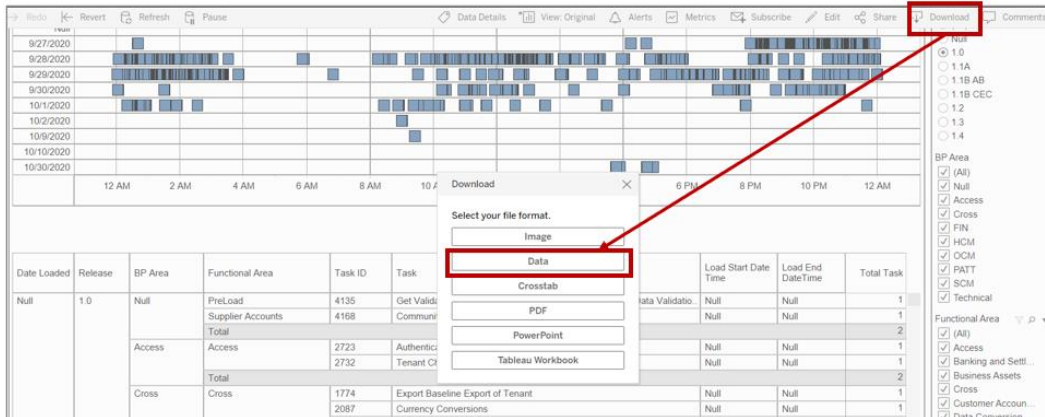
Redo Revert Refresh Pause Data Details View: Original Alerts Metrics Subscribe Edit Share Download Comments

9/27/2020
9/28/2020
9/29/2020
9/30/2020
10/1/2020
10/2/2020
10/9/2020
10/10/2020
10/30/2020

12 AM 2 AM 4 AM 6 AM 8 AM 10 A 6 PM 8 PM 10 PM 12 AM

Download

Select your file format.

Image

Data

Crosstab

PDF

PowerPoint

Tableau Workbook

| Date Loaded | Release | BP Area | Functional Area | Task ID | Task | | Load Start Date Time | Load End DateTime | Total Task |
|---|---|---|---|---|---|---|---|---|---|
| Null | 1.0 | Null | PreLoad | 4135 | Get Valida | Data Validatio.. | Null | Null | 1 |
| | | | Supplier Accounts | 4168 | Communi | | Null | Null | 1 |
| | | | Total | | | | | | 2 |
| | | Access | Access | 2723 | Authentica | | Null | Null | 1 |
| | | | | 2732 | Tenant Ch | | Null | Null | 1 |
| | | | Total | | | | | | 2 |
| | | Cross | Cross | 1774 | Export Baseline Export of Tenant | | Null | Null | 1 |
| | | | | 2087 | Currency Conversions | | Null | Null | 1 |

Null
1.0
1.1A
1.1B AB
1.1B CEC
1.2
1.3
1.4

BP Area
(All)
Null
Access
Cross
FIN
HCM
OCM
PATT
SCM
Technical

Functional Area
(All)
Access
Banking and Settl..
Business Assets
Cross
Customer Accoun..
Data Conversion